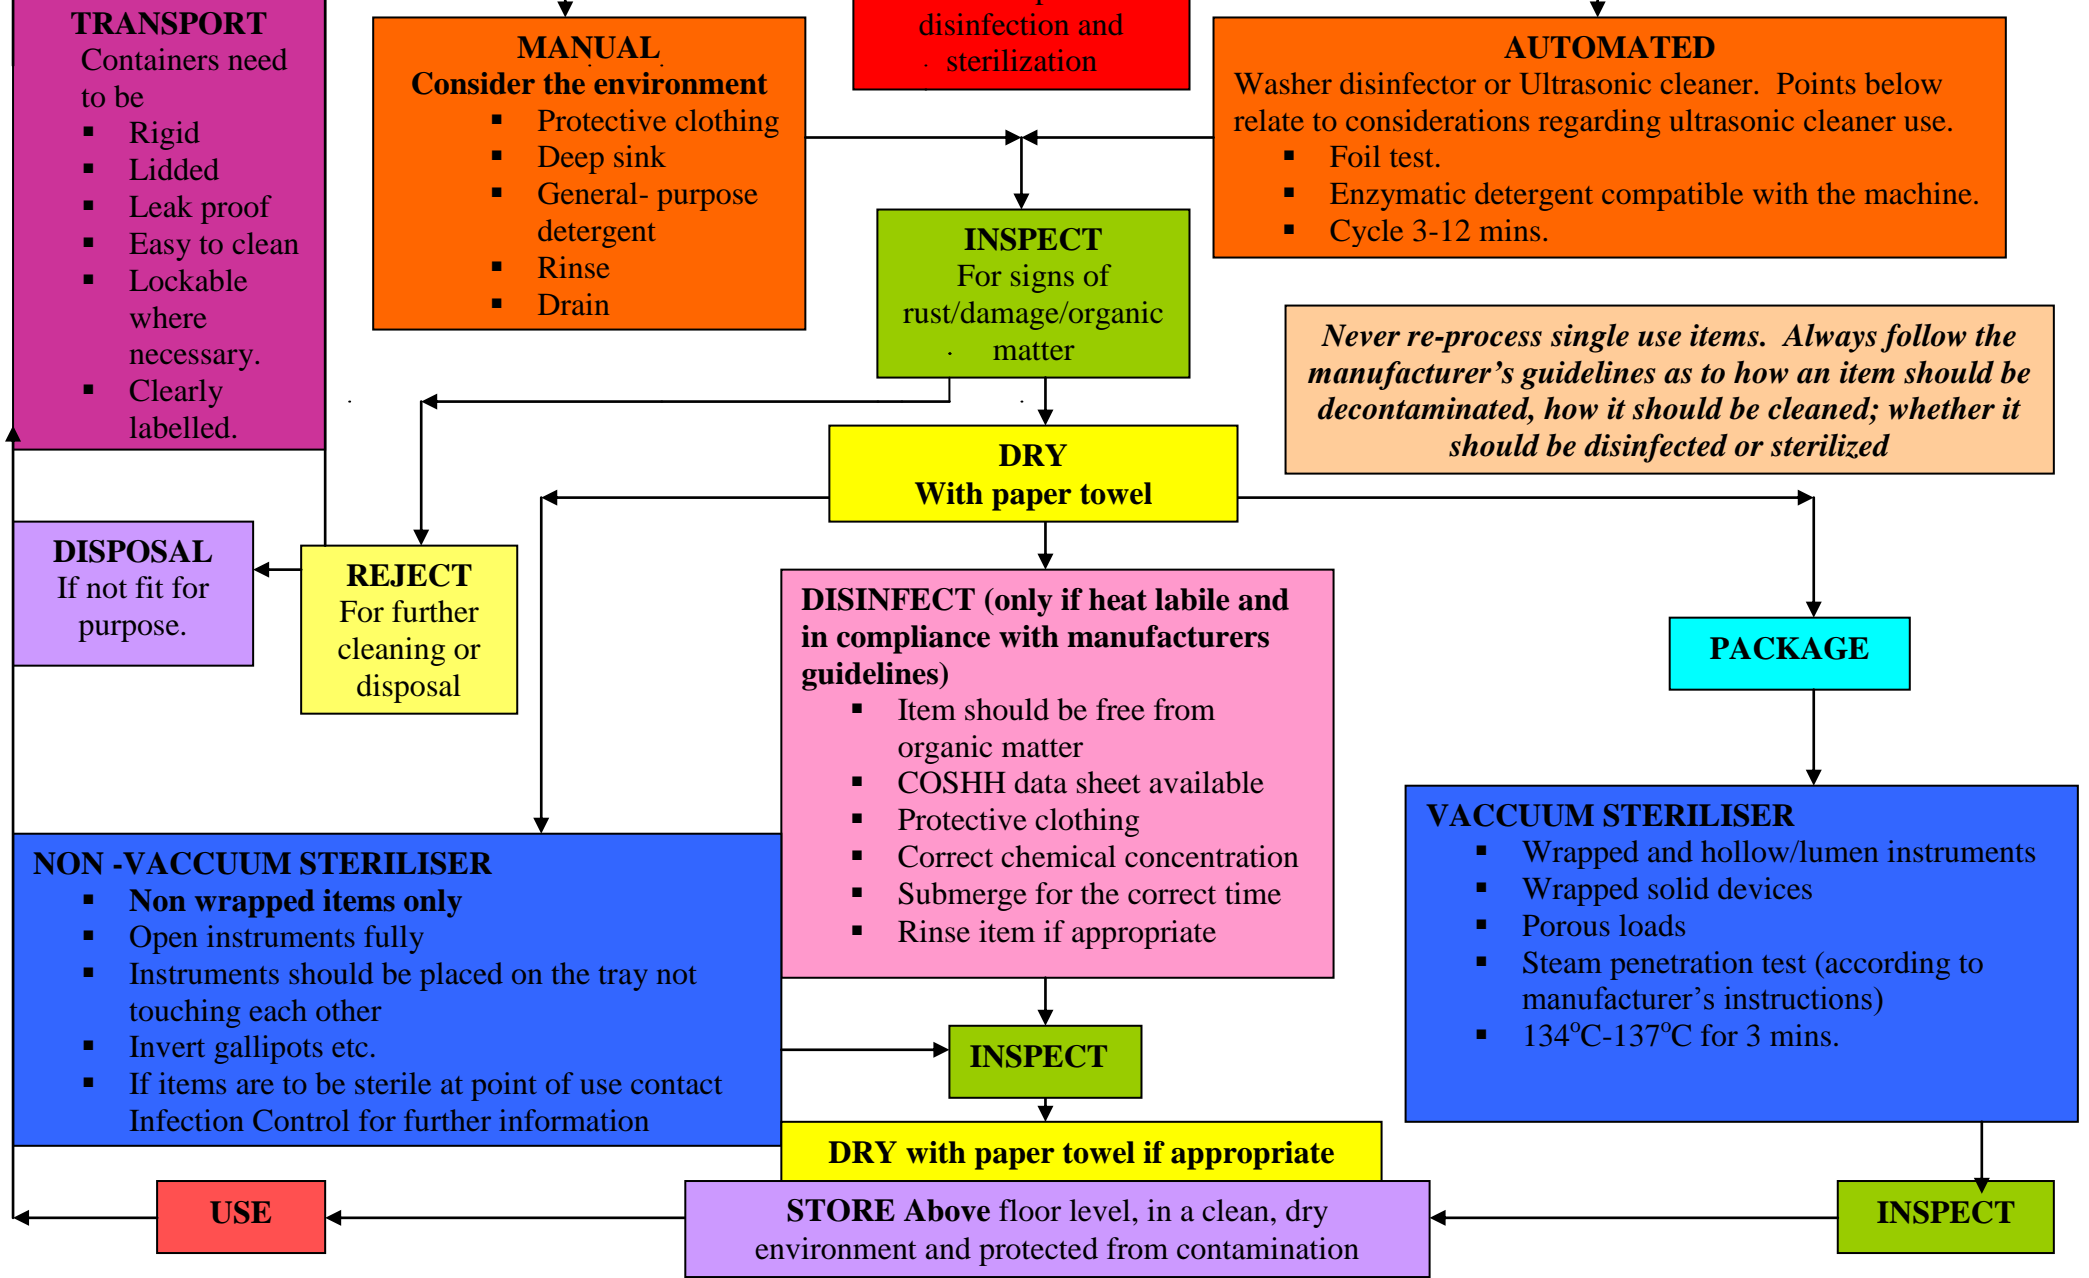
TRANSPORT
Containers need to be
- Rigid
- Lidded
- Leak proof
- Easy to clean
- Lockable where necessary.
- Clearly labelled.

MANUAL
Consider the environment
- Protective clothing
- Deep sink
- General- purpose detergent
- Rinse
- Drain

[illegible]
disinfection and sterilization

AUTOMATED
Washer disinfector or Ultrasonic cleaner. Points below relate to considerations regarding ultrasonic cleaner use.
- Foil test.
- Enzymatic detergent compatible with the machine.
- Cycle 3-12 mins.

INSPECT
For signs of rust/damage/organic matter

Never re-process single use items. Always follow the manufacturer's guidelines as to how an item should be decontaminated, how it should be cleaned; whether it should be disinfected or sterilized

DRY
With paper towel

DISPOSAL
If not fit for purpose.

REJECT
For further cleaning or disposal

DISINFECT (only if heat labile and in compliance with manufacturers guidelines)
- Item should be free from organic matter
- COSHH data sheet available
- Protective clothing
- Correct chemical concentration
- Submerge for the correct time
- Rinse item if appropriate

PACKAGE

VACCUUM STERILISER
- Wrapped and hollow/lumen instruments
- Wrapped solid devices
- Porous loads
- Steam penetration test (according to manufacturer's instructions)
- 134$^o$C-137$^o$C for 3 mins.

NON -VACCUUM STERILISER
- Non wrapped items only
- Open instruments fully
- Instruments should be placed on the tray not touching each other
- Invert gallipots etc.
- If items are to be sterile at point of use contact Infection Control for further information

INSPECT

DRY with paper towel if appropriate

USE

STORE Above floor level, in a clean, dry environment and protected from contamination

INSPECT